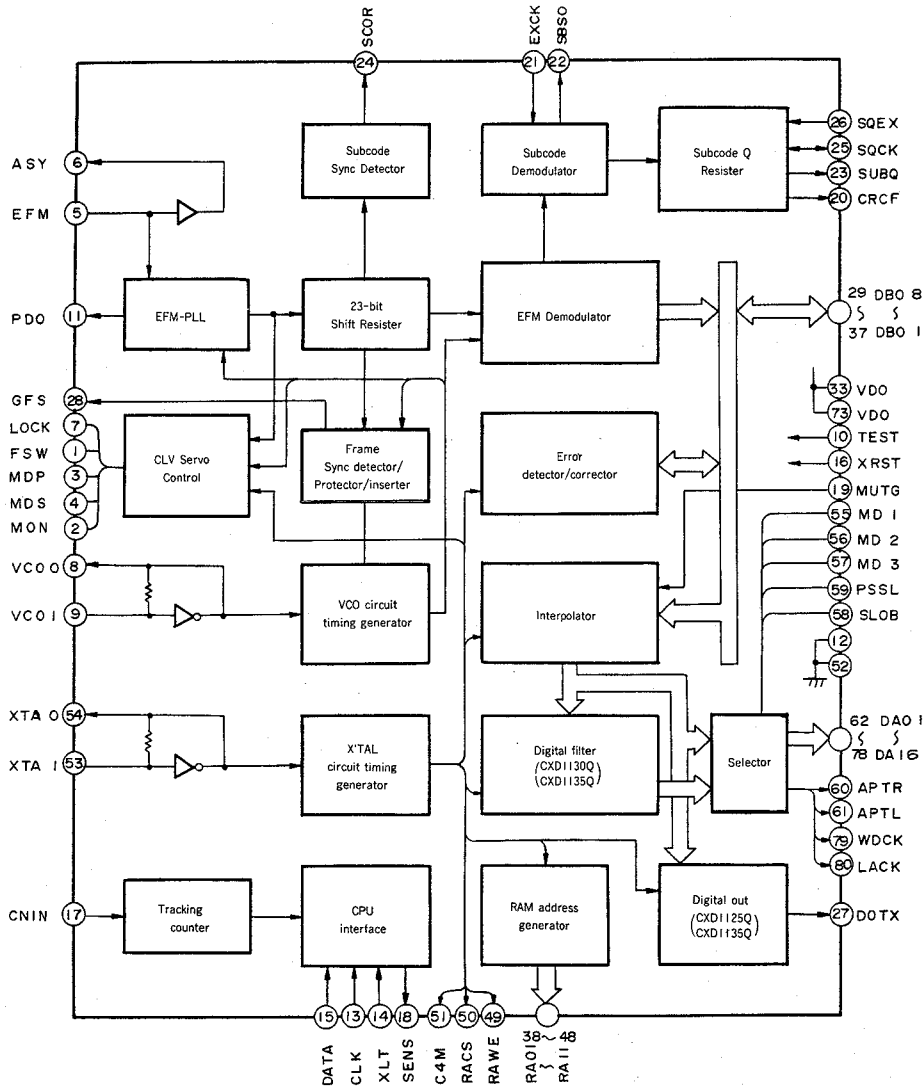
SCOR
24
EXCK SBSO
21 22

ASY 6
EFM 5
PDO 11
GFS 28
LOCK 7
FSW 1
MDP 3
MDS 4
MON 2
VCOO 8
VCOI 9
XTA O 54
XTA I 53
CNIN 17

Subcode Sync Detector

Subcode Demodulator

Subcode Q Resister

26 SQEX
25 SQCK
23 SUBQ
20 CRCF

EFM-PLL

23-bit Shift Resister

EFM Demodulator

29 DBO 8
37 DBO 1

33 VDO
73 VDO
10 TEST
16 XRST
19 MUTG
55 MD 1
56 MD 2
57 MD 3
59 PSSL
58 SLOB
12
52

CLV Servo Control

Frame Sync detector/ Protector/inserter

Error detector/corrector

VCO circuit timing generator

Interpolator

X'TAL circuit timing generator

Digital filter (CXD1130Q) (CXD1135Q)

Selector

62 DAO 1
78 DA16
60 APTR
61 APTL
79 WDCK
80 LACK

Tracking counter

CPU interface

RAM address generator

Digital out (CXD1125Q) (CXD1135Q)

27 DOTX

15 13 14 18 51 50 49
DATA CLK XLT SENS C4M RACS RAWE
38 ~ 48
RA01
RA11